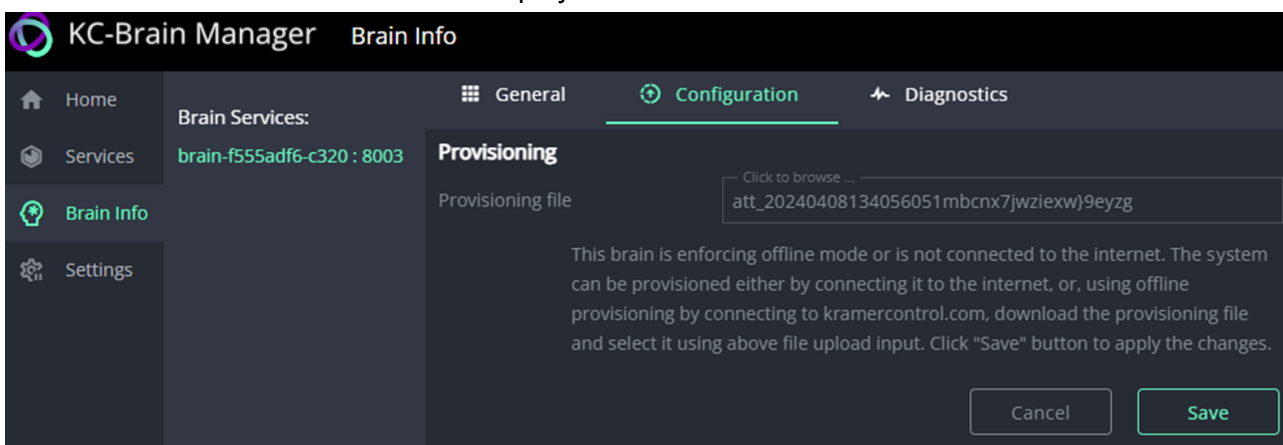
KC-Brain Manager Brain Info

Home
Services
Brain Info
Settings

Brain Services:
brain-f555adf6-c320 : 8003

General Configuration Diagnostics

Provisioning

Provisioning file
Click to browse ...
att_20240408134056051mbcnx7jwziexw}9eyzg

This brain is enforcing offline mode or is not connected to the internet. The system can be provisioned either by connecting it to the internet, or, using offline provisioning by connecting to kramercontrol.com, download the provisioning file and select it using above file upload input. Click "Save" button to apply the changes.

Cancel
Save